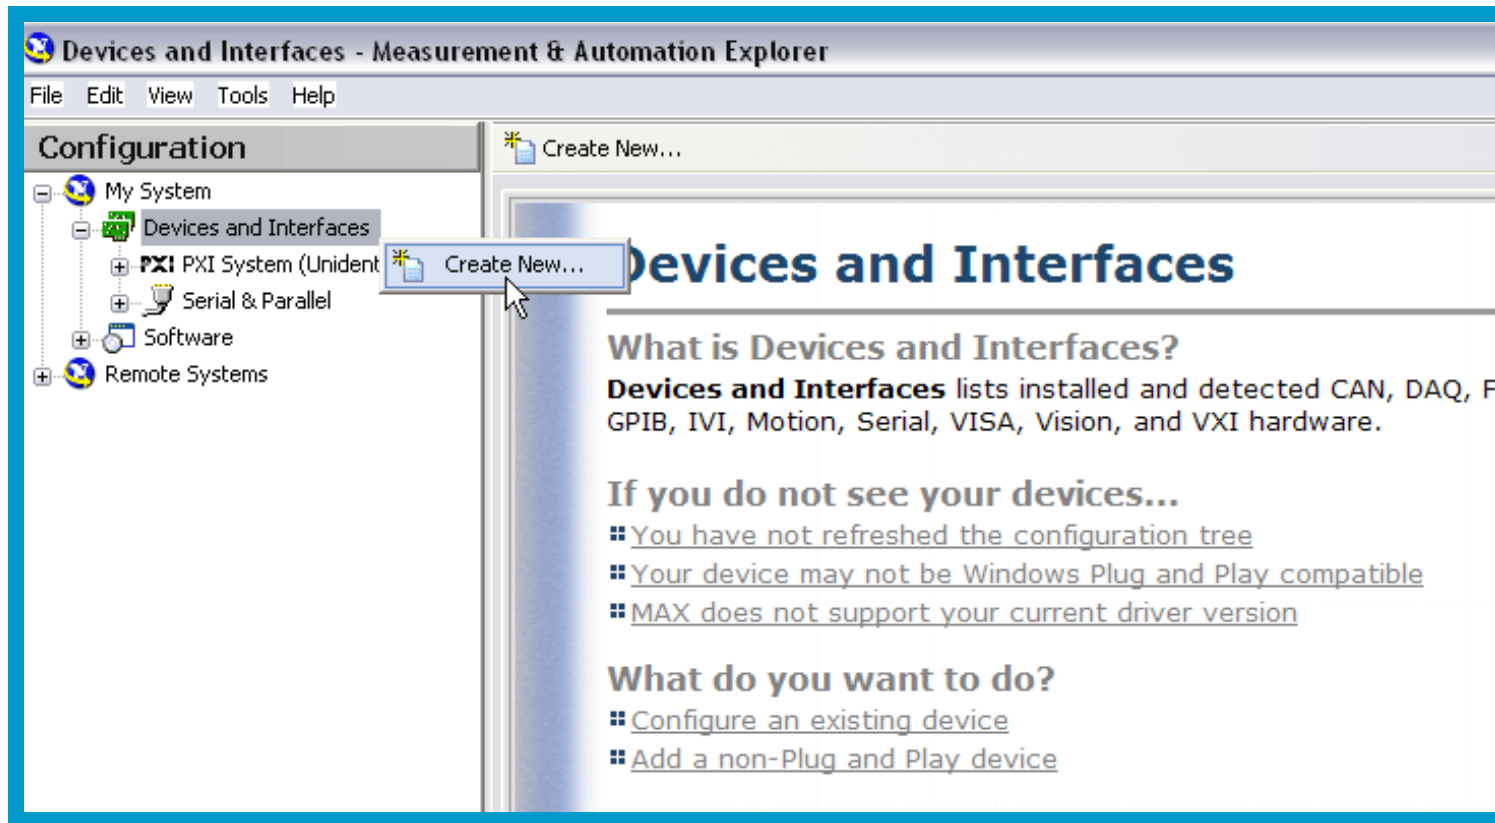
Devices and Interfaces - Measurement & Automation Explorer

File Edit View Tools Help

Configuration

My System
Devices and Interfaces
PXI PXI System (Unident
Serial & Parallel
Software
Remote Systems

Create New...

Create New...

evices and Interfaces

What is Devices and Interfaces?

**Devices and Interfaces** lists installed and detected CAN, DAQ, F GPIB, IVI, Motion, Serial, VISA, Vision, and VXI hardware.

If you do not see your devices...

You have not refreshed the configuration tree
Your device may not be Windows Plug and Play compatible
MAX does not support your current driver version

What do you want to do?

Configure an existing device
Add a non-Plug and Play device